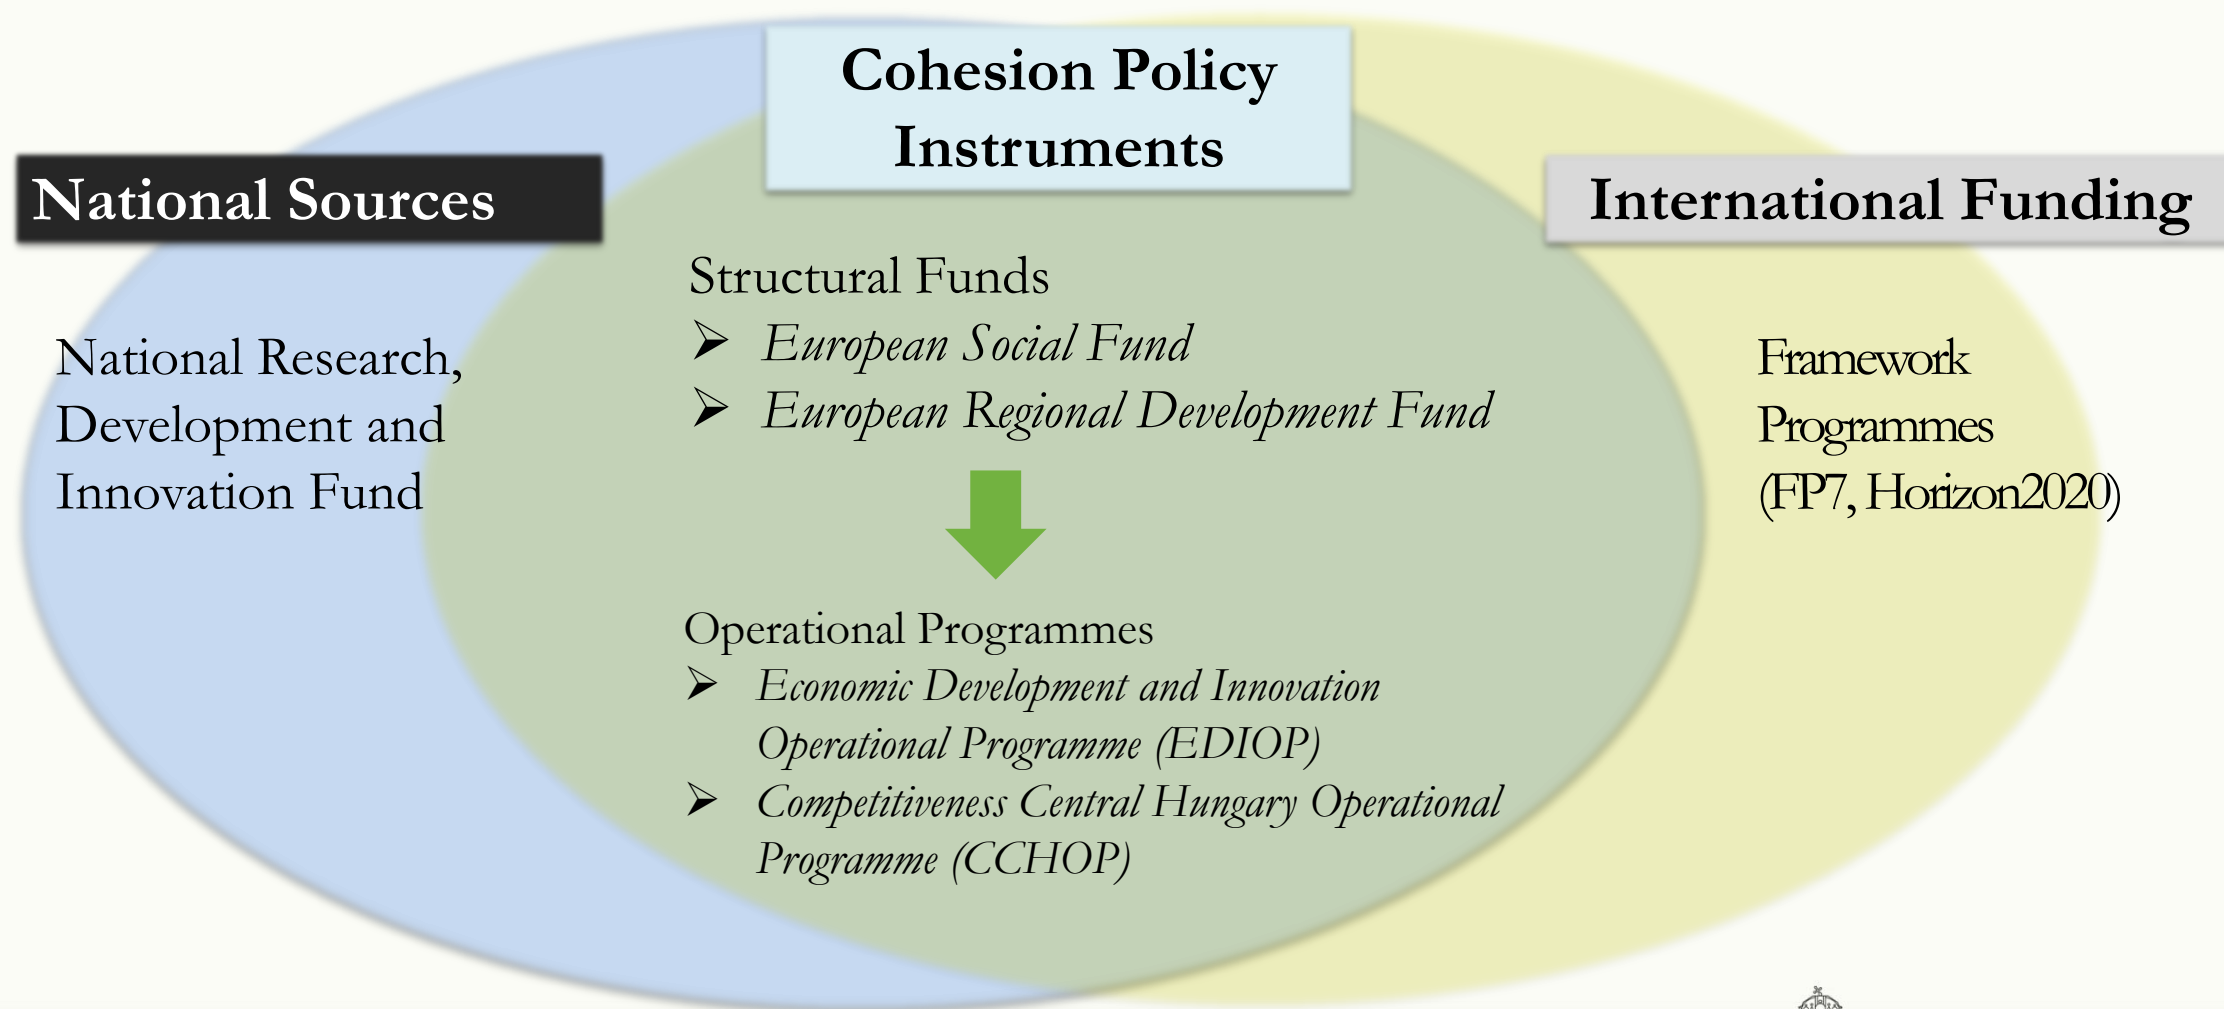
Cohesion Policy Instruments

National Sources

International Funding

National Research, Development and Innovation Fund

Structural Funds
➢ European Social Fund
➢ European Regional Development Fund

Operational Programmes
➢ Economic Development and Innovation Operational Programme (EDIOP)
➢ Competitiveness Central Hungary Operational Programme (CCHOP)

Framework Programmes (FP7, Horizon2020)